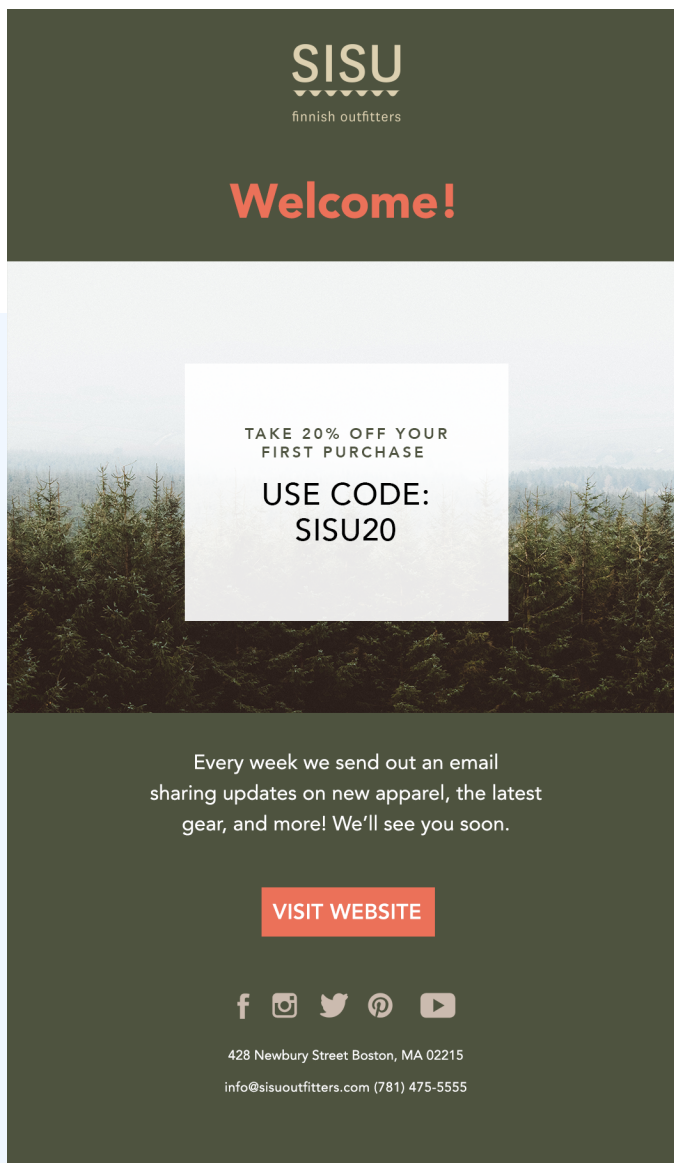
SISU
finnish outfitters

Welcome!

TAKE 20% OFF YOUR FIRST PURCHASE

USE CODE: SISU20

Every week we send out an email sharing updates on new apparel, the latest gear, and more! We'll see you soon.

VISIT WEBSITE

428 Newbury Street Boston, MA 02215

info@sisuoutfitters.com (781) 475-5555